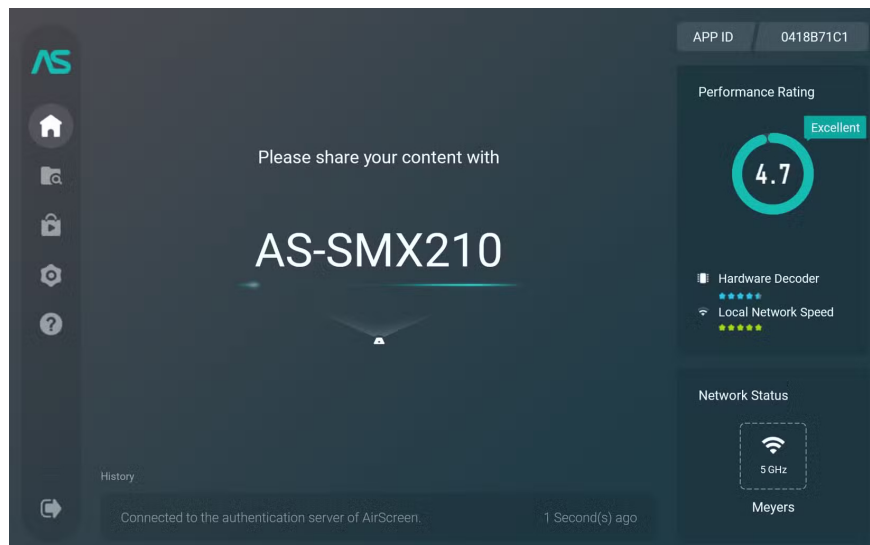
AS

APP ID 0418B71C1

Performance Rating

Excellent

4.7

Please share your content with

AS-SMX210

Hardware Decoder

Local Network Speed

Network Status

5 GHz

Meyers

History

Connected to the authentication server of AirScreen.

1 Second(s) ago